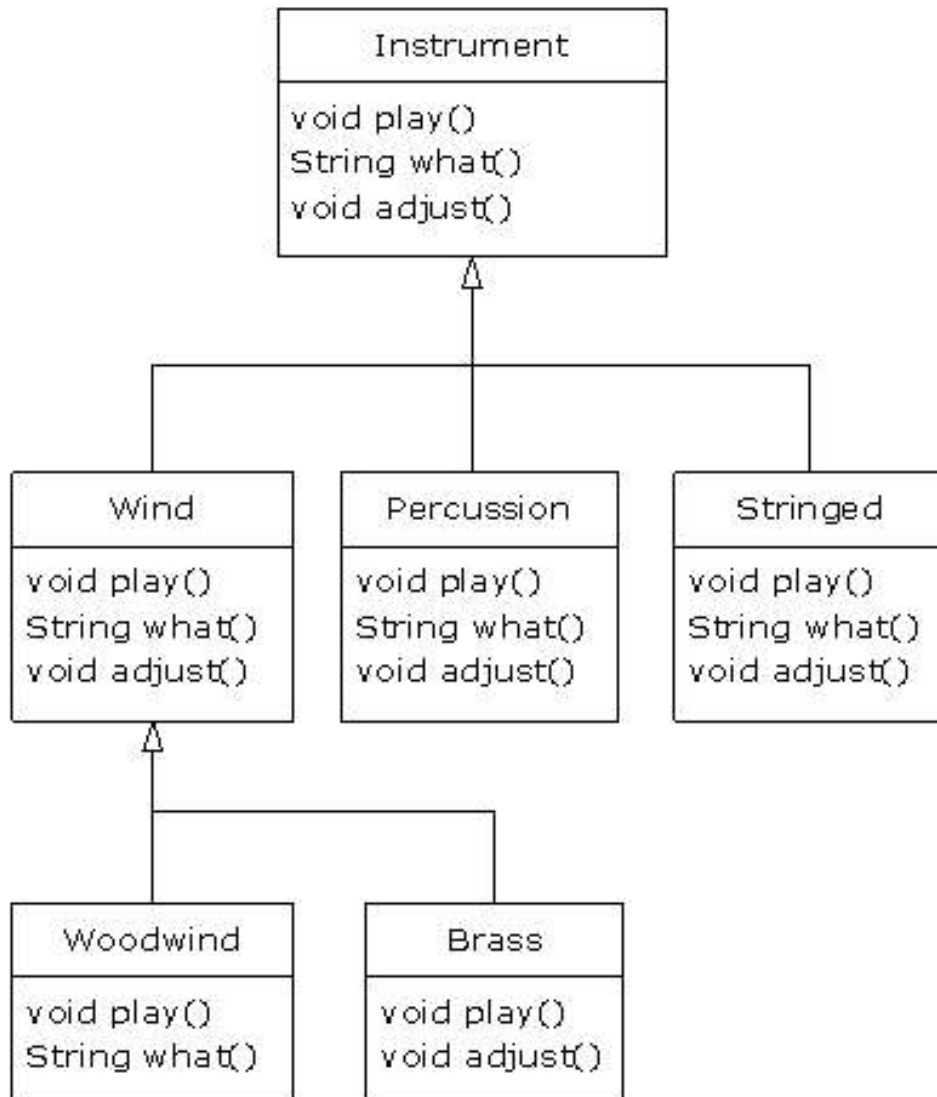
Instrument

void play()
String what()
void adjust()

Wind

void play()
String what()
void adjust()

Percussion

void play()
String what()
void adjust()

Stringed

void play()
String what()
void adjust()

Woodwind

void play()
String what()

Brass

void play()
void adjust()